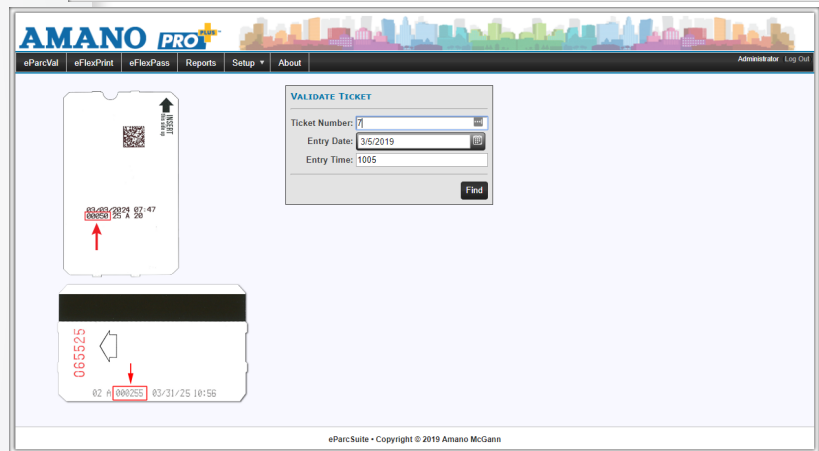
AMANO PRO PLUS

eParcVal eFlexPrint eFlexPass Reports Setup ▾ About

Administrator Log Out

INSERT
this side up

03/03/2024 07:47
00050 25 A 20

065525

02 A 000255 03/31/25 10:56

VALIDATE TICKET

Ticket Number: 7

Entry Date: 3/5/2019

Entry Time: 1005

Find

eParcSuite • Copyright © 2019 Amano McGann